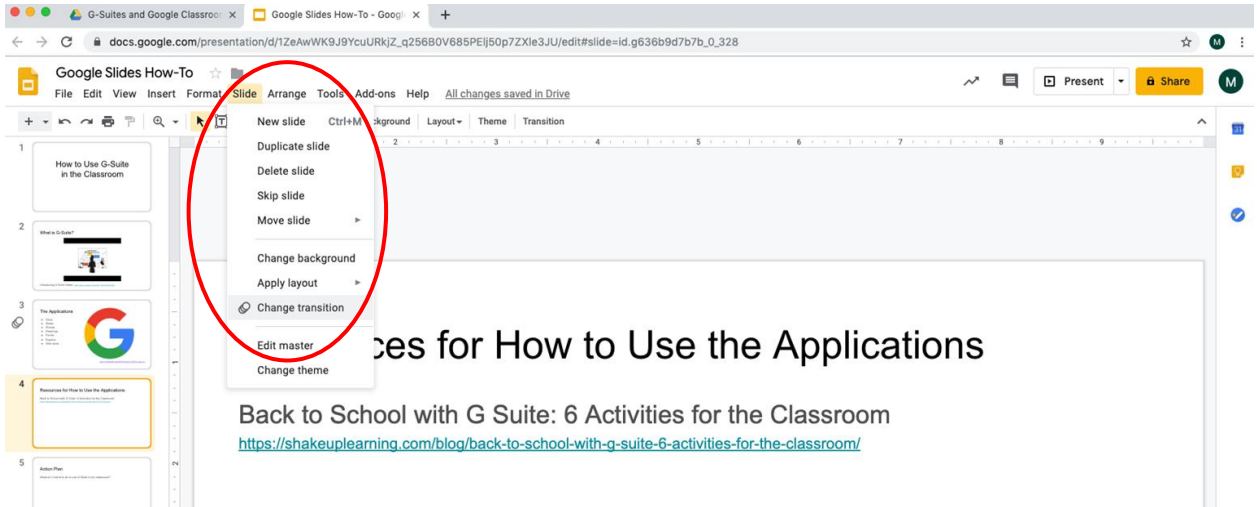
G-Suites and Google Classroo ×
Google Slides How-To - Googl ×
+
docs.google.com/presentation/d/1ZeAwWK9J9YcuURkjZ_q256B0V685PElj50p7ZXle3JU/edit#slide=id.g636b9d7b7b_0_328
M

Google Slides How-To
File Edit View Insert Format Slide Arrange Tools Add-ons Help All changes saved in Drive
Present
Share
M

ckground Layout Theme Transition

New slide Ctrl+M
Duplicate slide
Delete slide
Skip slide
Move slide
Change background
Apply layout
Change transition
Edit master
Change theme

1
How to Use G-Suite in the Classroom
2
What is G-Suite?
3
The Applications
4
Resources for How to Use the Applications
5
Action Plan

ces for How to Use the Applications

Back to School with G Suite: 6 Activities for the Classroom
https://shakeuplearning.com/blog/back-to-school-with-g-suite-6-activities-for-the-classroom/